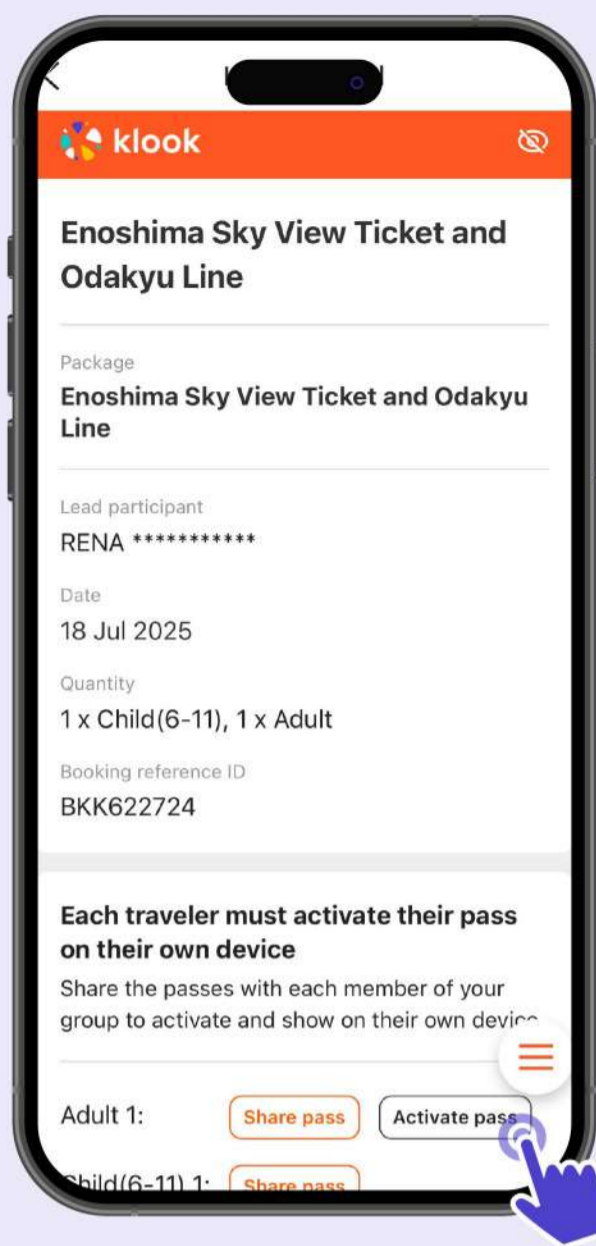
klook

Enoshima Sky View Ticket and Odakyu Line

Package
Enoshima Sky View Ticket and Odakyu Line

Lead participant
RENA ***********

Date
18 Jul 2025

Quantity
1 x Child(6-11), 1 x Adult

Booking reference ID
BKK622724

Each traveler must activate their pass on their own device
Share the passes with each member of your group to activate and show on their own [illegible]

Adult 1: Share pass Activate pass

Child(6-11) 1: Share pass